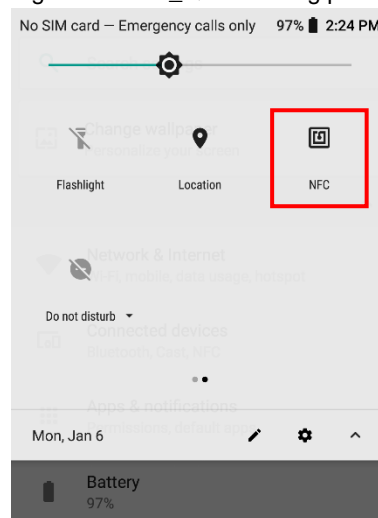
No SIM card — Emergency calls only 97% 2:24 PM

Change wallpaper
Personalize your screen

Flashlight

Location

NFC

Network & Internet
Wi-Fi, mobile, data usage, hotspot

Do not disturb

Connected devices
Bluetooth, Cast, NFC

Apps & notifications
Permissions, default apps

Mon, Jan 6

Battery
97%